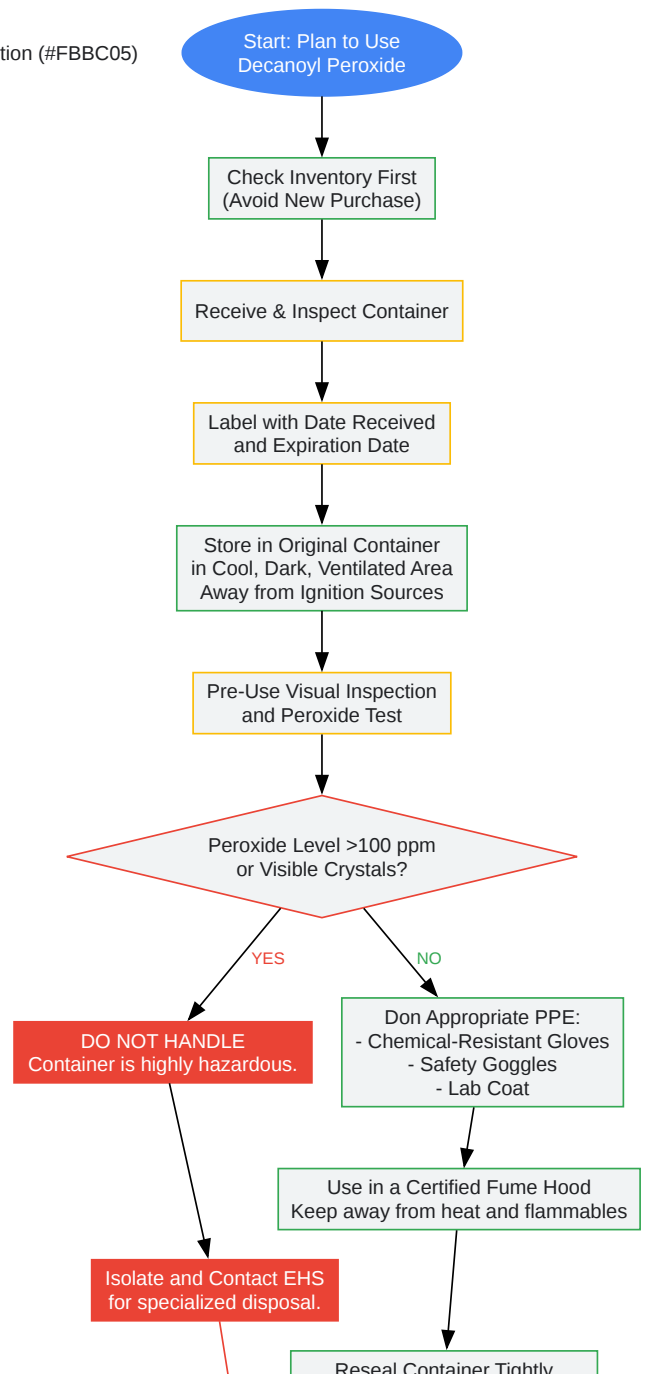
tion (#FBBC05)

Start: Plan to Use Decanoyl Peroxide

Check Inventory First (Avoid New Purchase)

Receive & Inspect Container

Label with Date Received and Expiration Date

Store in Original Container in Cool, Dark, Ventilated Area Away from Ignition Sources

Pre-Use Visual Inspection and Peroxide Test

Peroxide Level >100 ppm or Visible Crystals?

YES

NO

DO NOT HANDLE
Container is highly hazardous.

Don Appropriate PPE:
- Chemical-Resistant Gloves
- Safety Goggles
- Lab Coat

Use in a Certified Fume Hood
Keep away from heat and flammables

Isolate and Contact EHS for specialized disposal.

Reseal Container Tightly